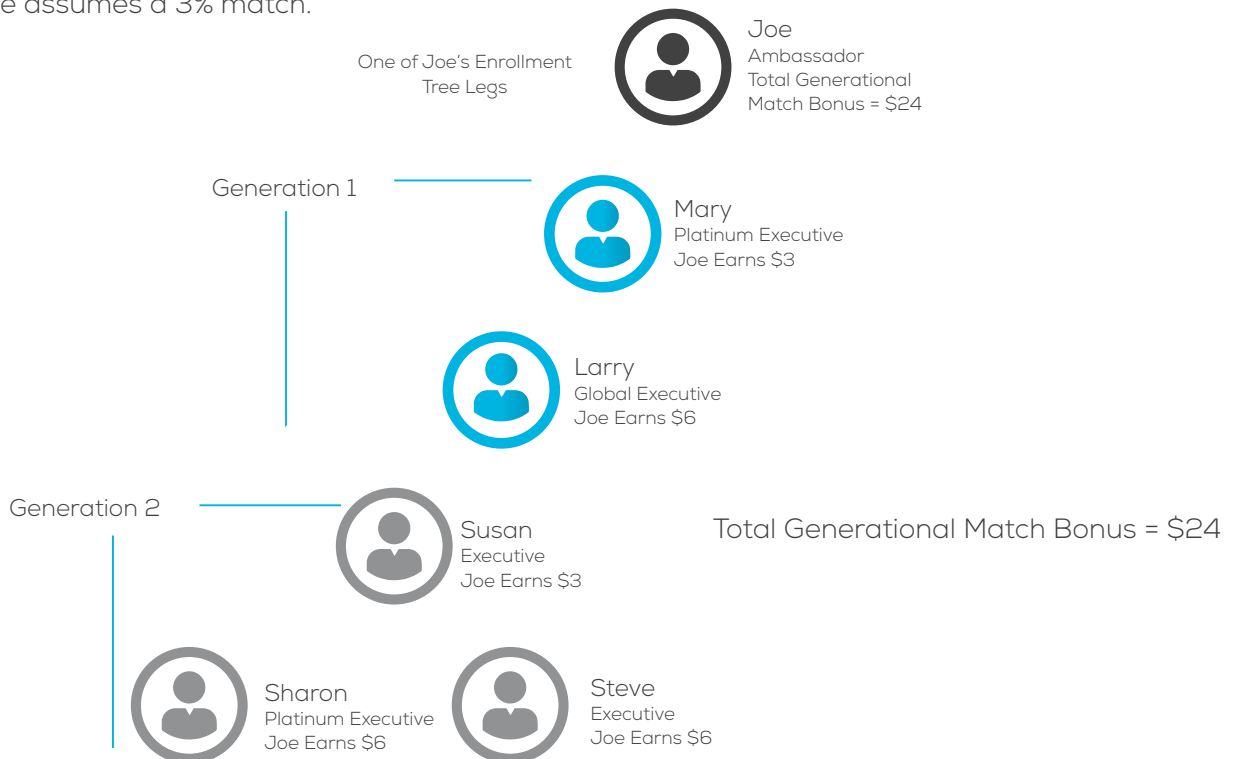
e assumes a 3% match.

One of Joe's Enrollment Tree Legs

Joe
Ambassador
Total Generational Match Bonus = $24

Generation 1

Mary
Platinum Executive
Joe Earns $3

Larry
Global Executive
Joe Earns $6

Generation 2

Susan
Executive
Joe Earns $3

Total Generational Match Bonus = $24

Sharon
Platinum Executive
Joe Earns $6

Steve
Executive
Joe Earns $6